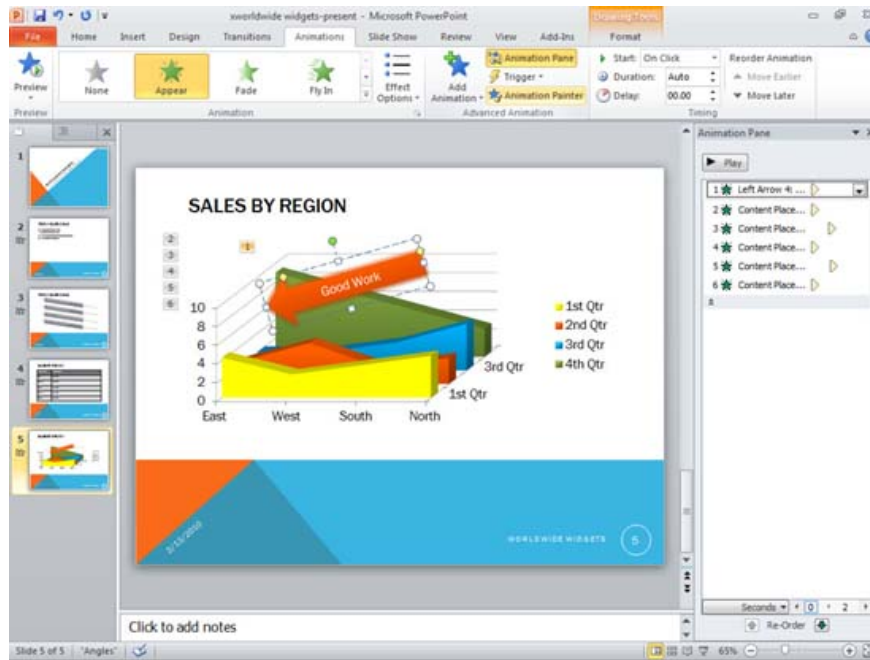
xworldwide widgets-present - Microsoft PowerPoint

Drawing Tools

File Home Insert Design Transitions Animations Slide Show Review View Add-Ins Format

Preview None Appear Fade Fly In Effect Options Add Animation Animation Pane Trigger Animation Painter Start: On Click Duration: Auto Delay: 00.00 Reorder Animation Move Earlier Move Later

Preview Animation Advanced Animation Timing

1 2 3 4 5

SALES BY REGION

Good Work

10 8 6 4 2 0

East West South North

1st Qtr 3rd Qtr

1st Qtr 2nd Qtr 3rd Qtr 4th Qtr

2/15/2010 WORLDWIDE WIDGETS 5

Animation Pane

Play

1 Left Arrow 4: ...
2 Content Place...
3 Content Place...
4 Content Place...
5 Content Place...
6 Content Place...

Seconds 0 2

Re-Order

Click to add notes

Slide 5 of 5 "Angles" 65%